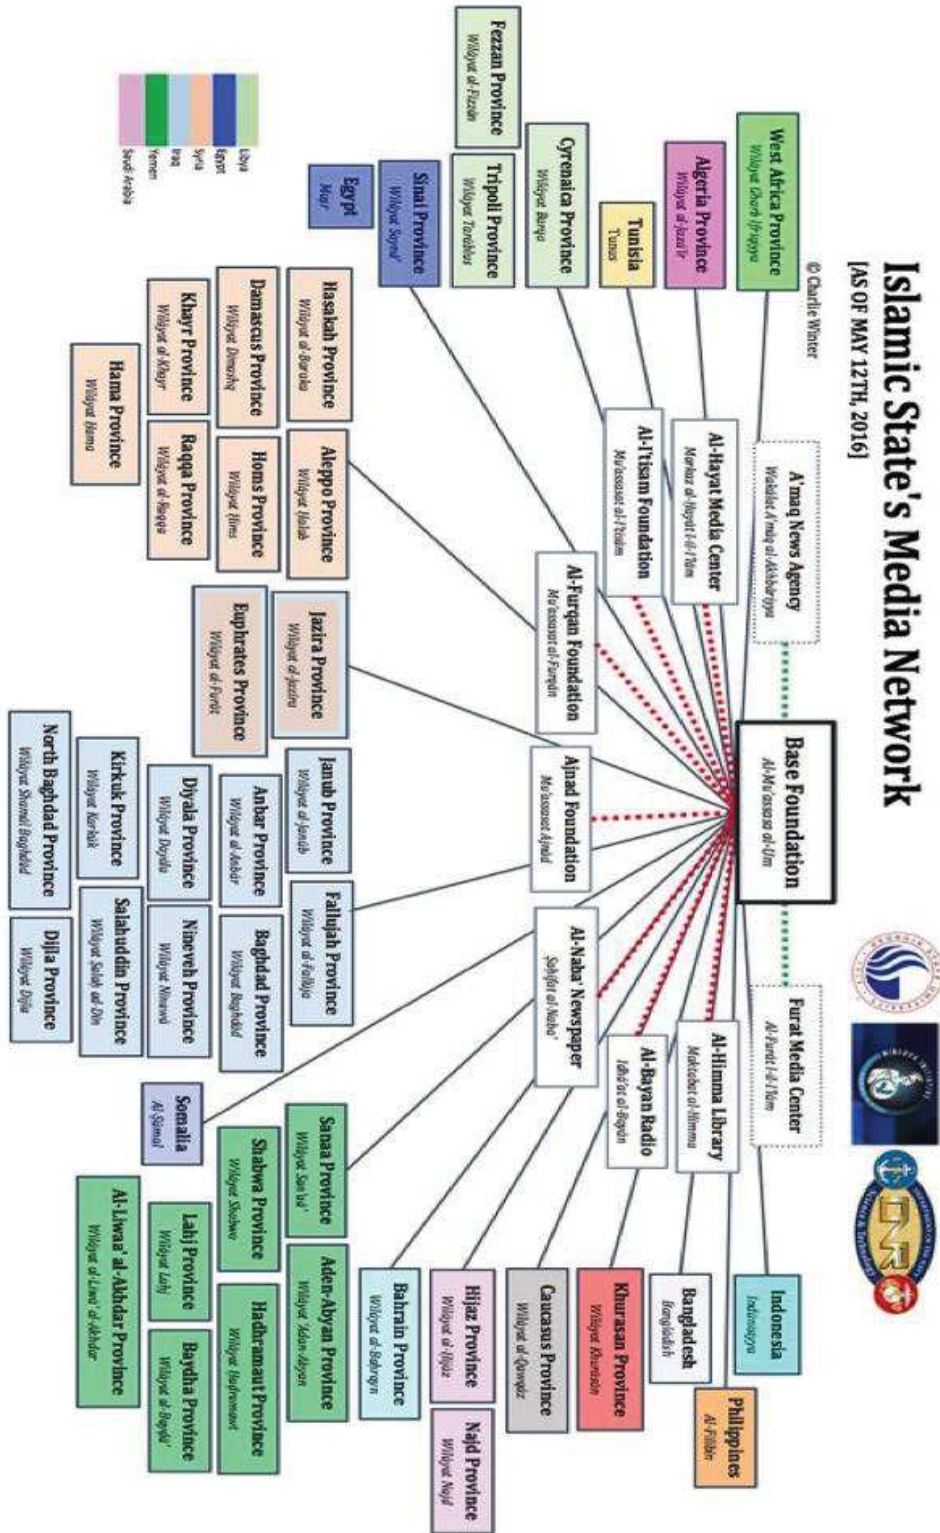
Islamic State's Media Network
[AS OF MAY 12TH, 2016]

© Charlie Winter

Base Foundation
Al-Mu'assasa al-Um

A'maq News Agency
Wakalat A'maq al-Akhbariyya

Furat Media Center
Al-Furat l-il-I'lam

Al-Hayat Media Center
Markaz al-Hayat l-il-I'lam

Al-I'tisam Foundation
Mu'assasat al-I'tisam

Al-Furqan Foundation
Mu'assasat al-Furqan

Ajnad Foundation
Mu'assasat Ajnad

Al-Naba' Newspaper
Sahifat al-Naba'

Al-Bayan Radio
Idha'at al-Bayan

Al-Himma Library
Maktabat al-Himma

West Africa Province
Wilayat Gharb Ifriqiyya

Algeria Province
Wilayat al-Jaza'ir

Tunisia
Tunus

Cyrenaica Province
Wilayat Barqa

Tripoli Province
Wilayat Tarabulus

Fezzan Province
Wilayat al-Fezzan

Sinai Province
Wilayat Sayna'

Egypt
Misr

Hasakah Province
Wilayat al-Baraka

Aleppo Province
Wilayat Halab

Damascus Province
Wilayat Dimashq

Homs Province
Wilayat Hims

Khayr Province
Wilayat al-Khayr

Raqqa Province
Wilayat al-Raqqa

Hama Province
Wilayat Hama

Jazira Province
Wilayat al-Jazira

Euphrates Province
Wilayat al-Furat

Janub Province
Wilayat al-Janub

Fallujah Province
Wilayat al-Falluja

Anbar Province
Wilayat al-Anbar

Baghdad Province
Wilayat Baghdad

Diyala Province
Wilayat Diyala

Nineveh Province
Wilayat Ninawa

Kirkuk Province
Wilayat Kirkuk

Salahuddin Province
Wilayat Salah ad-Din

North Baghdad Province
Wilayat Shamal Baghdad

Dijla Province
Wilayat Dijla

Somalia
Al-Sumal

Sanaa Province
Wilayat San'a'

Aden-Abyan Province
Wilayat 'Adan-Abyan

Shabwa Province
Wilayat Shabwa

Hadhramaut Province
Wilayat Hadramawt

Lahj Province
Wilayat Lahj

Baydha Province
Wilayat al-Bayda'

Al-Liwa' al-Akhdar Province
Wilayat al-Liwa' al-Akhdar

Bahrain Province
Wilayat al-Bahrayn

Hijaz Province
Wilayat al-Hijaz

Najd Province
Wilayat Najd

Caucasus Province
Wilayat al-Qawqaz

Khurasan Province
Wilayat Khurasan

Bangladesh
Banglidish

Indonesia
Indunisiyya

Philippines
Al-Filibin

Libya
Egypt
Syria
Iraq
Yemen
Saudi Arabia